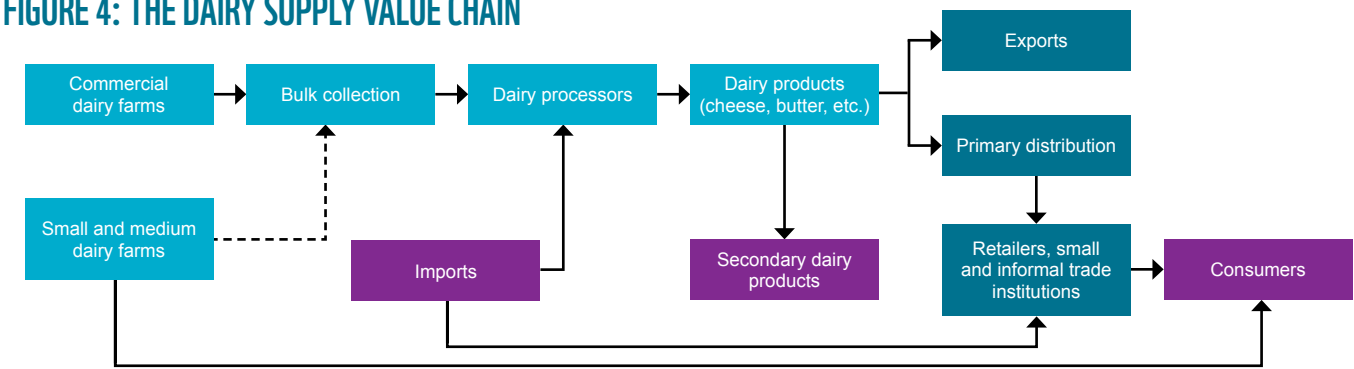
FIGURE 4: THE DAIRY SUPPLY VALUE CHAIN

Commercial dairy farms

Bulk collection

Dairy processors

Dairy products (cheese, butter, etc.)

Exports

Primary distribution

Small and medium dairy farms

Imports

Secondary dairy products

Retailers, small and informal trade institutions

Consumers